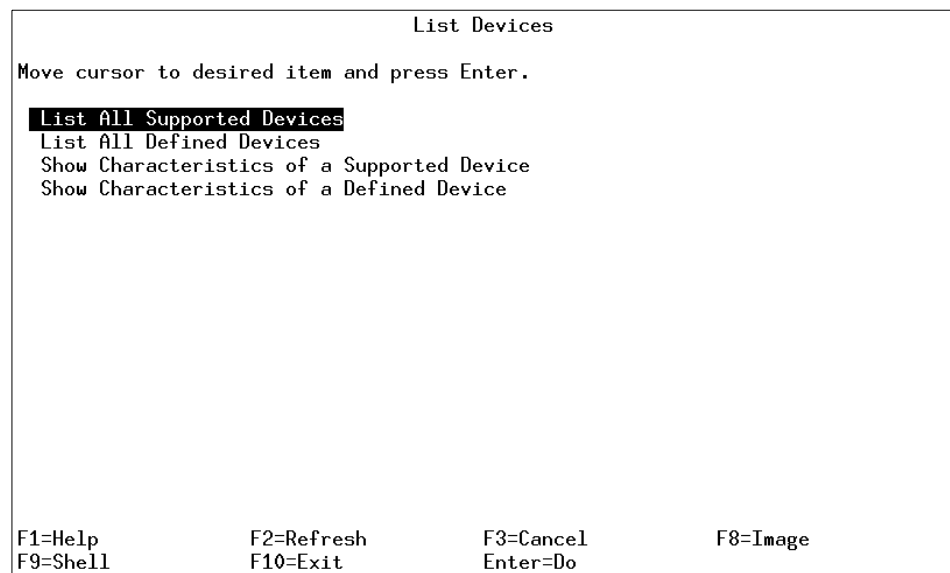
List Devices

Move cursor to desired item and press Enter.

List All Supported Devices
List All Defined Devices
Show Characteristics of a Supported Device
Show Characteristics of a Defined Device

F1=Help F2=Refresh F3=Cancel F8=Image
F9=Shell F10=Exit Enter=Do